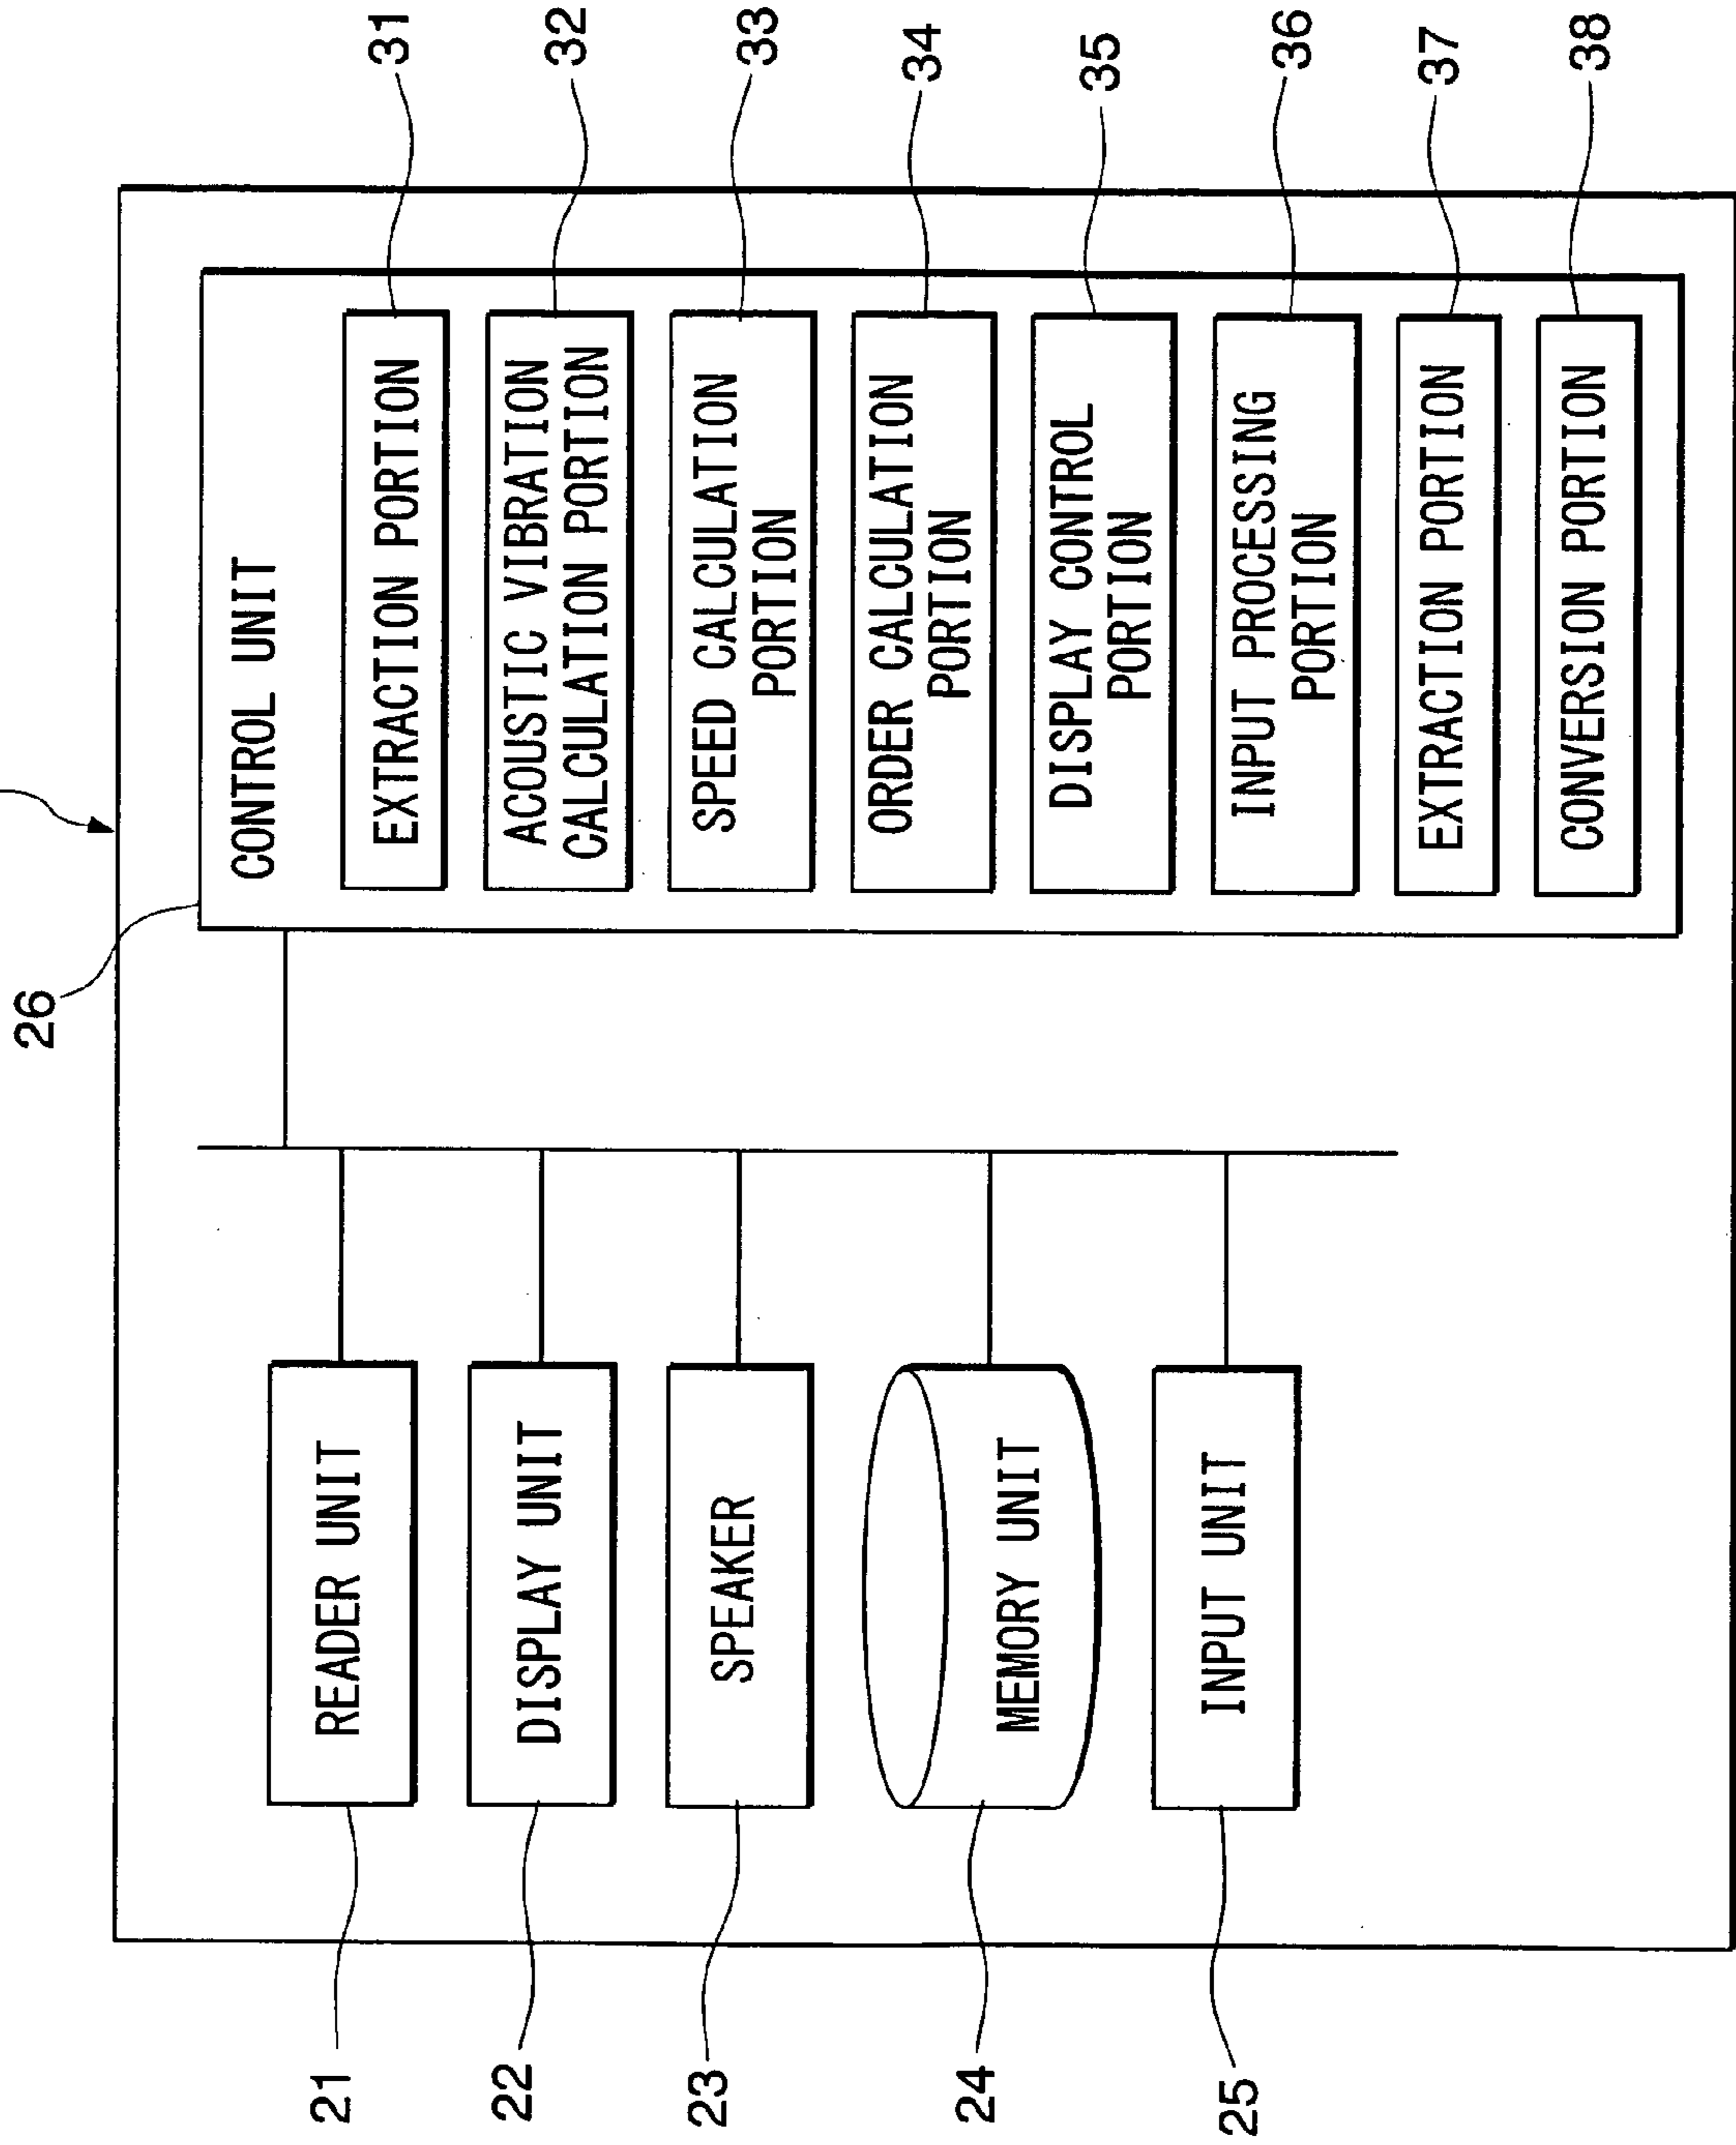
31
32
33
34
35
36
37
38

26

CONTROL UNIT

EXTRACTION PORTION

ACOUSTIC VIBRATION CALCULATION PORTION

SPEED CALCULATION PORTION

ORDER CALCULATION PORTION

DISPLAY CONTROL PORTION

INPUT PROCESSING PORTION

EXTRACTION PORTION

CONVERSION PORTION

READER UNIT

DISPLAY UNIT

SPEAKER

MEMORY UNIT

INPUT UNIT

21
22
23
24
25